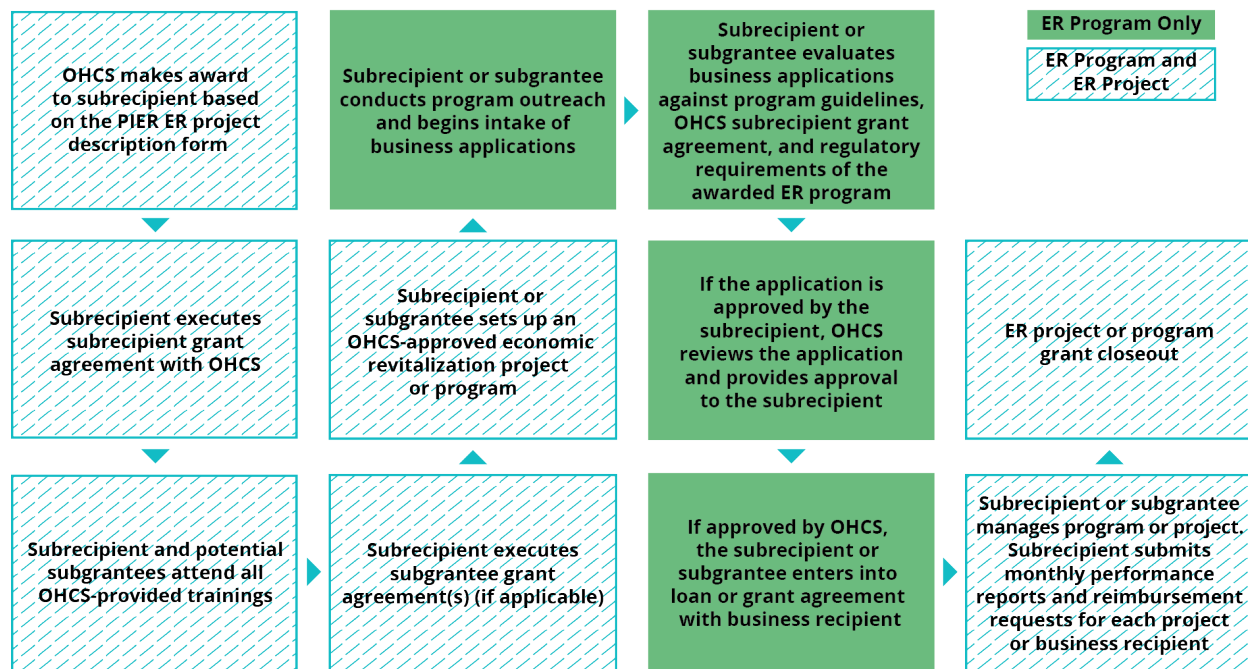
ER Program Only

ER Program and ER Project

OHCS makes award to subrecipient based on the PIER ER project description form

Subrecipient executes subrecipient grant agreement with OHCS

Subrecipient and potential subgrantees attend all OHCS-provided trainings

Subrecipient executes subgrantee grant agreement(s) (if applicable)

Subrecipient or subgrantee sets up an OHCS-approved economic revitalization project or program

Subrecipient or subgrantee conducts program outreach and begins intake of business applications

Subrecipient or subgrantee evaluates business applications against program guidelines, OHCS subrecipient grant agreement, and regulatory requirements of the awarded ER program

If the application is approved by the subrecipient, OHCS reviews the application and provides approval to the subrecipient

If approved by OHCS, the subrecipient or subgrantee enters into loan or grant agreement with business recipient

Subrecipient or subgrantee manages program or project. Subrecipient submits monthly performance reports and reimbursement requests for each project or business recipient

ER project or program grant closeout